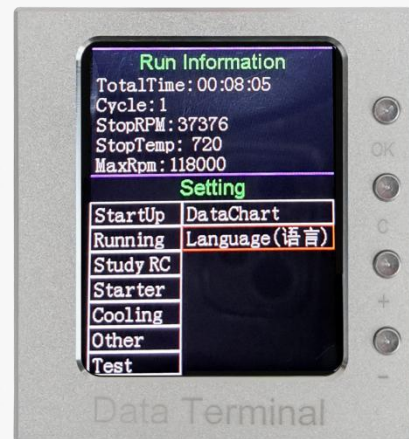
Run Information
TotalTime: 00:08:05
Cycle: 1
StopRPM: 37376
StopTemp: 720
MaxRpm: 118000

Setting

StartUp
Running
Study RC
Starter
Cooling
Other
Test

DataChart
Language(语言)

OK
C
+
−

Data Terminal